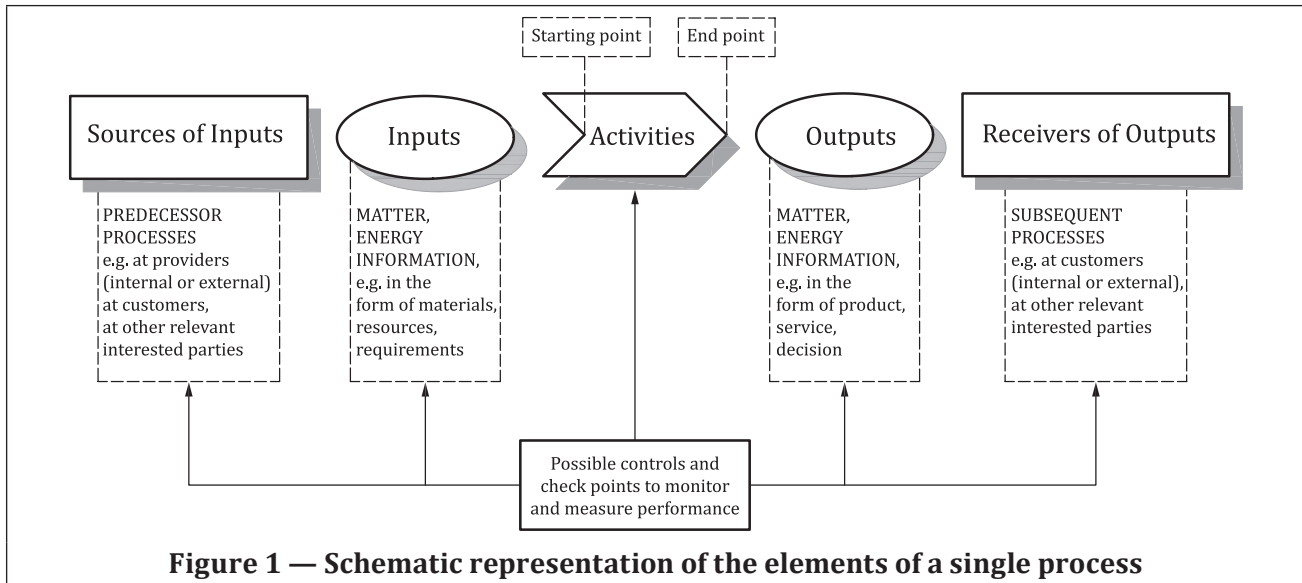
Starting point

End point

Sources of Inputs

Inputs

Activities

Outputs

Receivers of Outputs

PREDECESSOR PROCESSES e.g. at providers (internal or external) at customers, at other relevant interested parties

MATTER, ENERGY INFORMATION, e.g. in the form of materials, resources, requirements

MATTER, ENERGY INFORMATION, e.g. in the form of product, service, decision

SUBSEQUENT PROCESSES e.g. at customers (internal or external), at other relevant interested parties

Possible controls and check points to monitor and measure performance

Figure 1 — Schematic representation of the elements of a single process